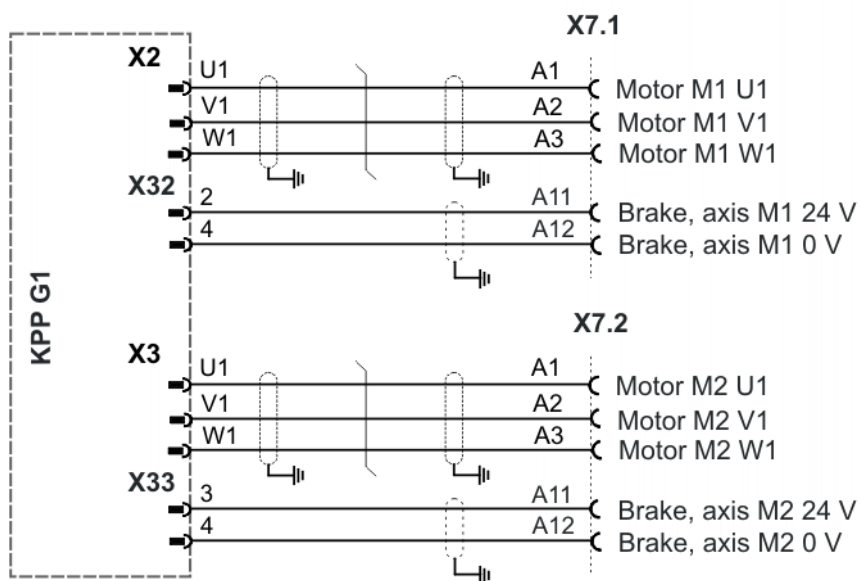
KPP G1

X7.1

X2
U1
A1
Motor M1 U1
V1
A2
Motor M1 V1
W1
A3
Motor M1 W1

X32
2
A11
Brake, axis M1 24 V
4
A12
Brake, axis M1 0 V

X7.2

X3
U1
A1
Motor M2 U1
V1
A2
Motor M2 V1
W1
A3
Motor M2 W1

X33
3
A11
Brake, axis M2 24 V
4
A12
Brake, axis M2 0 V